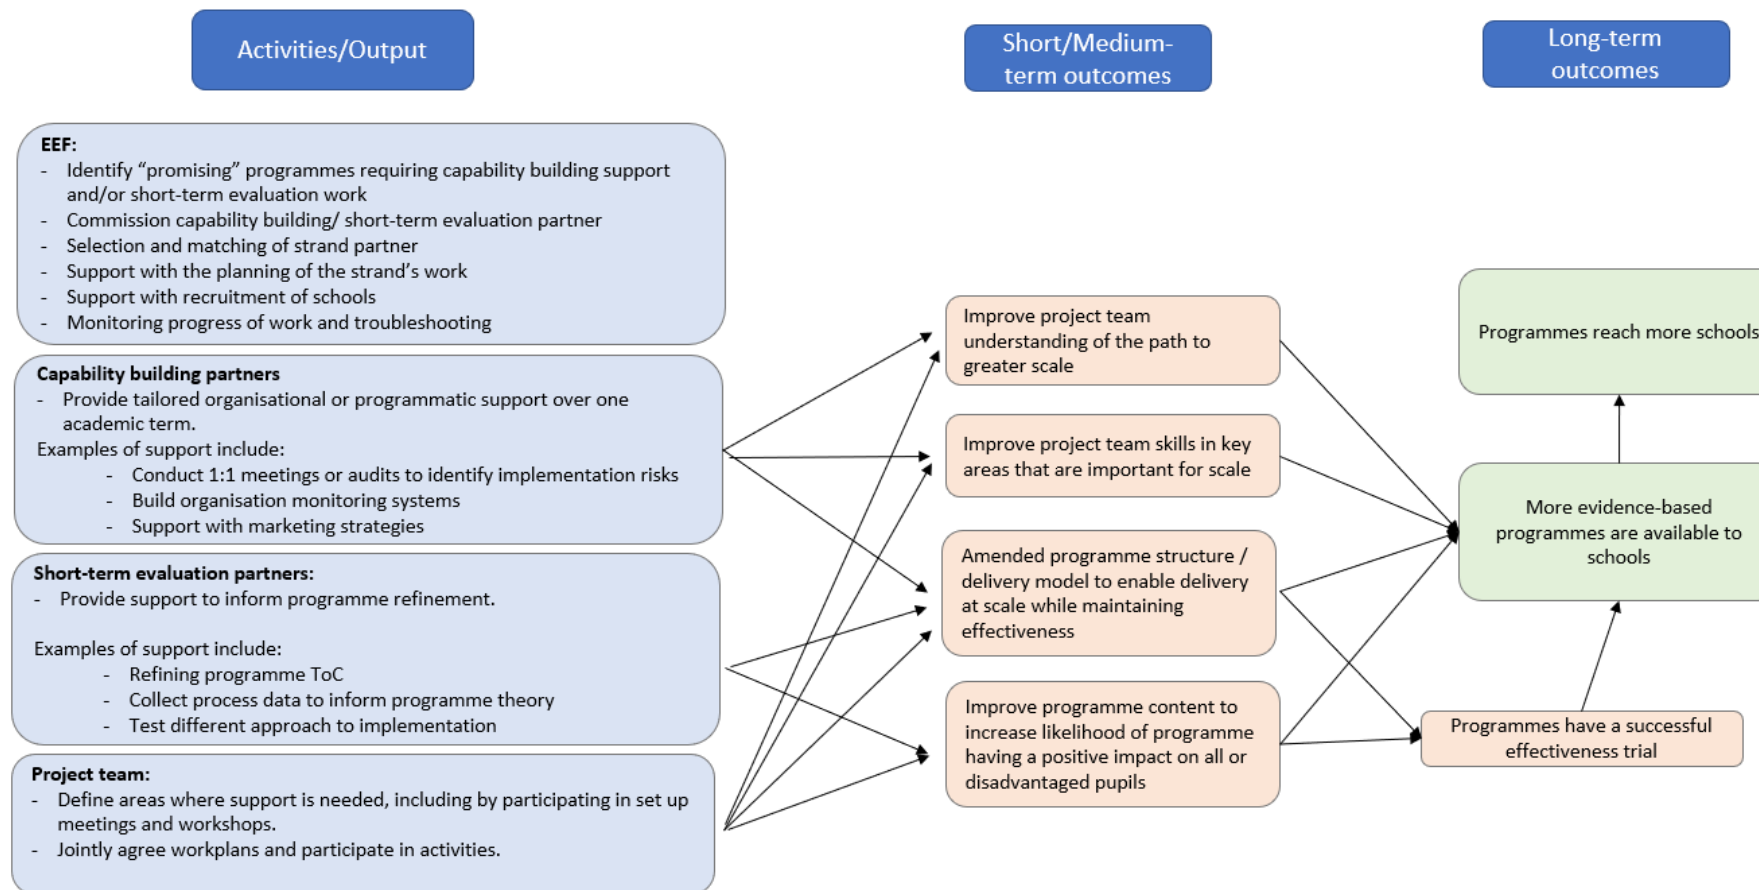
Activities/Output

Short/Medium-term outcomes

Long-term outcomes

EEF:
- Identify “promising” programmes requiring capability building support and/or short-term evaluation work
- Commission capability building/ short-term evaluation partner
- Selection and matching of strand partner
- Support with the planning of the strand’s work
- Support with recruitment of schools
- Monitoring progress of work and troubleshooting

Capability building partners
- Provide tailored organisational or programmatic support over one academic term.
Examples of support include:
- Conduct 1:1 meetings or audits to identify implementation risks
- Build organisation monitoring systems
- Support with marketing strategies

Short-term evaluation partners:
- Provide support to inform programme refinement.

Examples of support include:
- Refining programme ToC
- Collect process data to inform programme theory
- Test different approach to implementation

Project team:
- Define areas where support is needed, including by participating in set up meetings and workshops.
- Jointly agree workplans and participate in activities.

Improve project team understanding of the path to greater scale

Improve project team skills in key areas that are important for scale

Amended programme structure / delivery model to enable delivery at scale while maintaining effectiveness

Improve programme content to increase likelihood of programme having a positive impact on all or disadvantaged pupils

Programmes reach more schools

More evidence-based programmes are available to schools

Programmes have a successful effectiveness trial